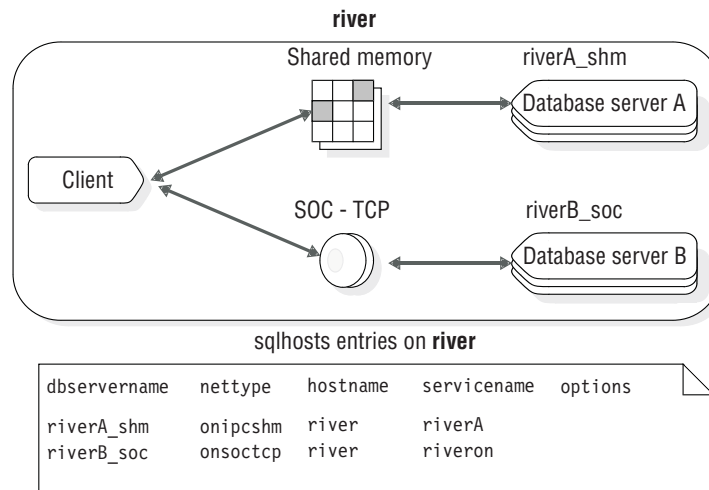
river

Shared memory

riverA_shm

Database server A

Client

SOC - TCP

riverB_soc

Database server B

sqlhosts entries on river

| dbservername | nettype | hostname | servicename | options |
|---|---|---|---|---|
| riverA_shm | onipcshm | river | riverA | |
| riverB_soc | onsoctcp | river | riveron | |